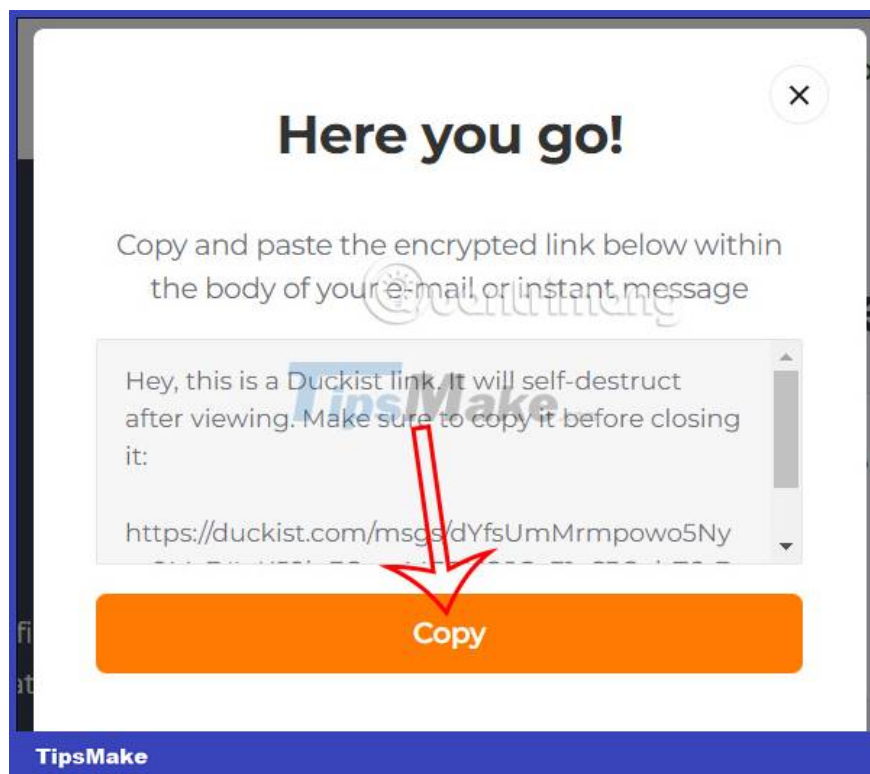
×

Here you go!

Copy and paste the encrypted link below within the body of your e-mail or instant message

Hey, this is a Duckist link. It will self-destruct after viewing. Make sure to copy it before closing it:

https://duckist.com/msgs/dYfsUmMrmpowo5Ny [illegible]

Copy

TipsMake